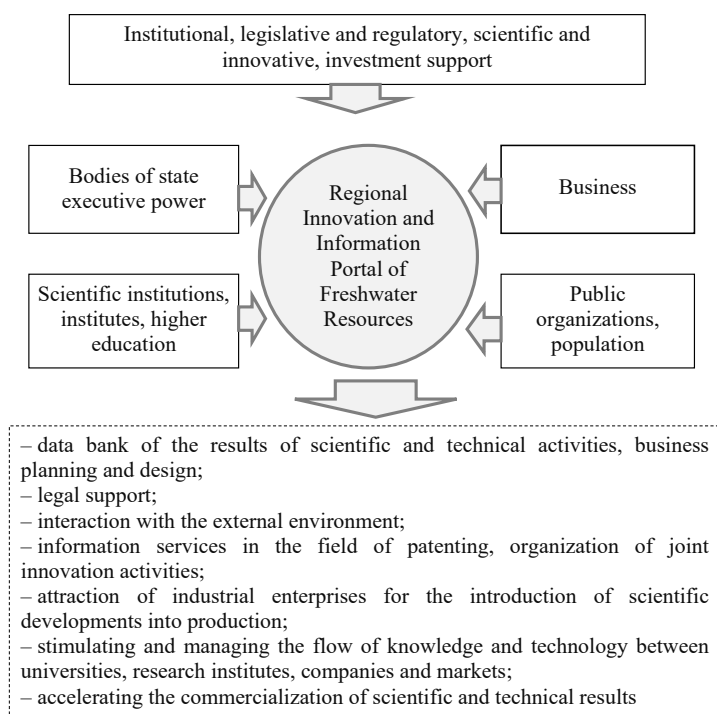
Institutional, legislative and regulatory, scientific and innovative, investment support

Bodies of state executive power

Regional Innovation and Information Portal of Freshwater Resources

Business

Scientific institutions, institutes, higher education

Public organizations, population

– data bank of the results of scientific and technical activities, business planning and design;
– legal support;
– interaction with the external environment;
– information services in the field of patenting, organization of joint innovation activities;
– attraction of industrial enterprises for the introduction of scientific developments into production;
– stimulating and managing the flow of knowledge and technology between universities, research institutes, companies and markets;
– accelerating the commercialization of scientific and technical results